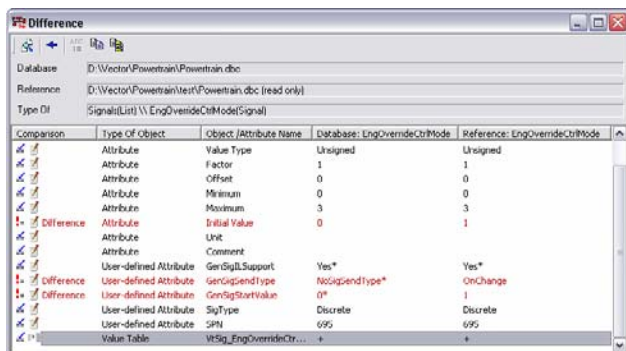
Difference

Database D:\Vector\Powertrain\Powertrain.dbc

Reference D:\Vector\Powertrain\test\Powertrain.dbc (read only)

Type Of Signals(List) \\ EngOverrideCtrlMode(Signal)

| Comparison | Type Of Object | Object /Attribute Name | Database: EngOverrideCtrlMode | Reference: EngOverrideCtrlMode |
|---|---|---|---|---|
| | Attribute | Value Type | Unsigned | Unsigned |
| | Attribute | Factor | 1 | 1 |
| | Attribute | Offset | 0 | 0 |
| | Attribute | Minimum | 0 | 0 |
| | Attribute | Maximum | 3 | 3 |
| Difference | Attribute | Initial Value | 0 | 1 |
| | Attribute | Unit | | |
| | Attribute | Comment | | |
| | User-defined Attribute | GenSigILSupport | Yes* | Yes* |
| Difference | User-defined Attribute | GenSigSendType | NoSigSendType* | OnChange |
| Difference | User-defined Attribute | GenSigStartValue | 0* | 1 |
| | User-defined Attribute | SigType | Discrete | Discrete |
| | User-defined Attribute | SPN | 695 | 695 |
| | Value Table | VtSig_EngOverrideCtr... | + | + |